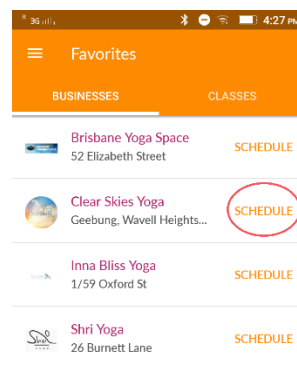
3G 4:27 PM

Favorites

BUSINESSES

CLASSES

Brisbane Yoga Space
52 Elizabeth Street
SCHEDULE

Clear Skies Yoga
Geebung, Wavell Heights...
SCHEDULE

Inna Bliss Yoga
1/59 Oxford St
SCHEDULE

Shri Yoga
26 Burnett Lane
SCHEDULE